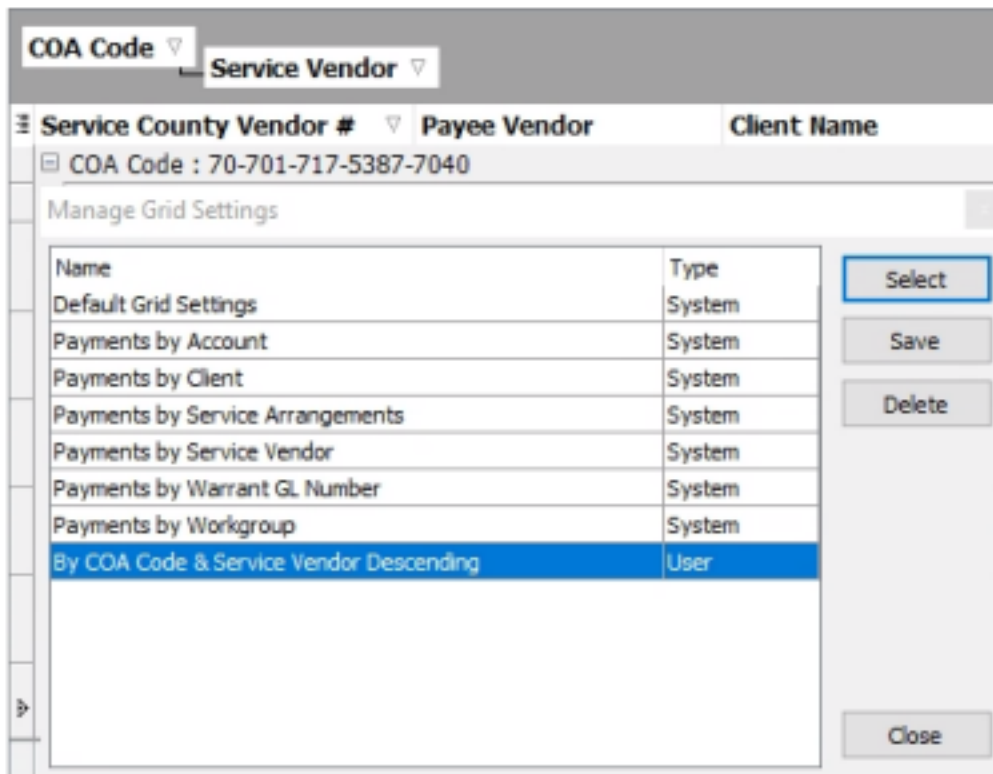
COA Code ▽

Service Vendor ▽

Service County Vendor # ▽ Payee Vendor Client Name

⊟ COA Code : 70-701-717-5387-7040

Manage Grid Settings

| Name | Type |
|---|---|
| Default Grid Settings | System |
| Payments by Account | System |
| Payments by Client | System |
| Payments by Service Arrangements | System |
| Payments by Service Vendor | System |
| Payments by Warrant GL Number | System |
| Payments by Workgroup | System |
| By COA Code & Service Vendor Descending | User |

Select

Save

Delete

Close